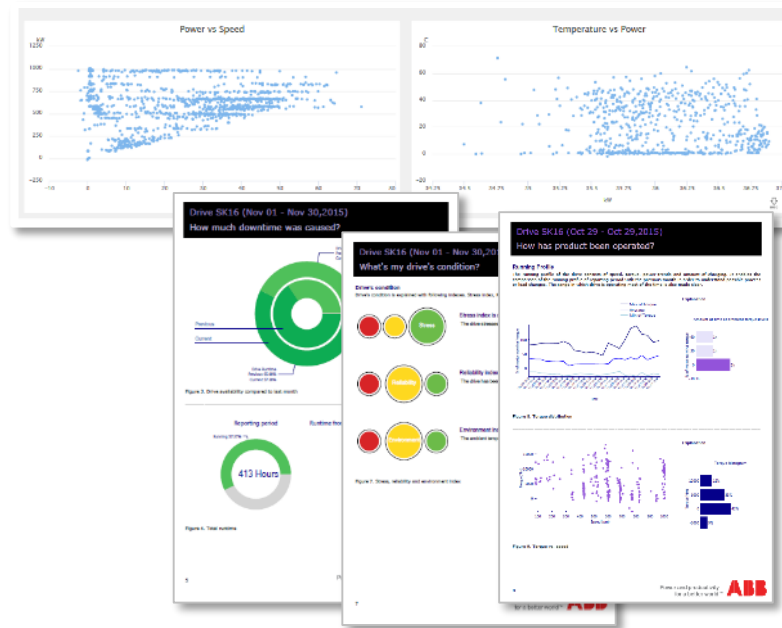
Power vs Speed

kW

1250

1000

750

500

250

0

-250

-10 0 10 20 30 40 50 60 70

Temperature vs Power

°C

60

40

20

0

Drive SK16 (Nov 01 - Nov 30,2015)

How much downtime was caused?

Previous

Current

Figure 3. Drive availability compared to last month

Reporting period

Runtime fr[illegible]

413 Hours

Figure 4. Total runtime

5

Drive SK16 (Nov 01 - Nov 30,20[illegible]

What's my drive's condition?

Drive's condition

Stress

Stress index

Reliability

Reliability index

Environment

Environment in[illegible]

Figure 5. Stress, reliability and environment index

7

Drive SK16 (Oct 29 - Oct 29,2015)

How has product been operated?

Running Profile

Figure 6.

Figure 8.

6

ABB

ABB